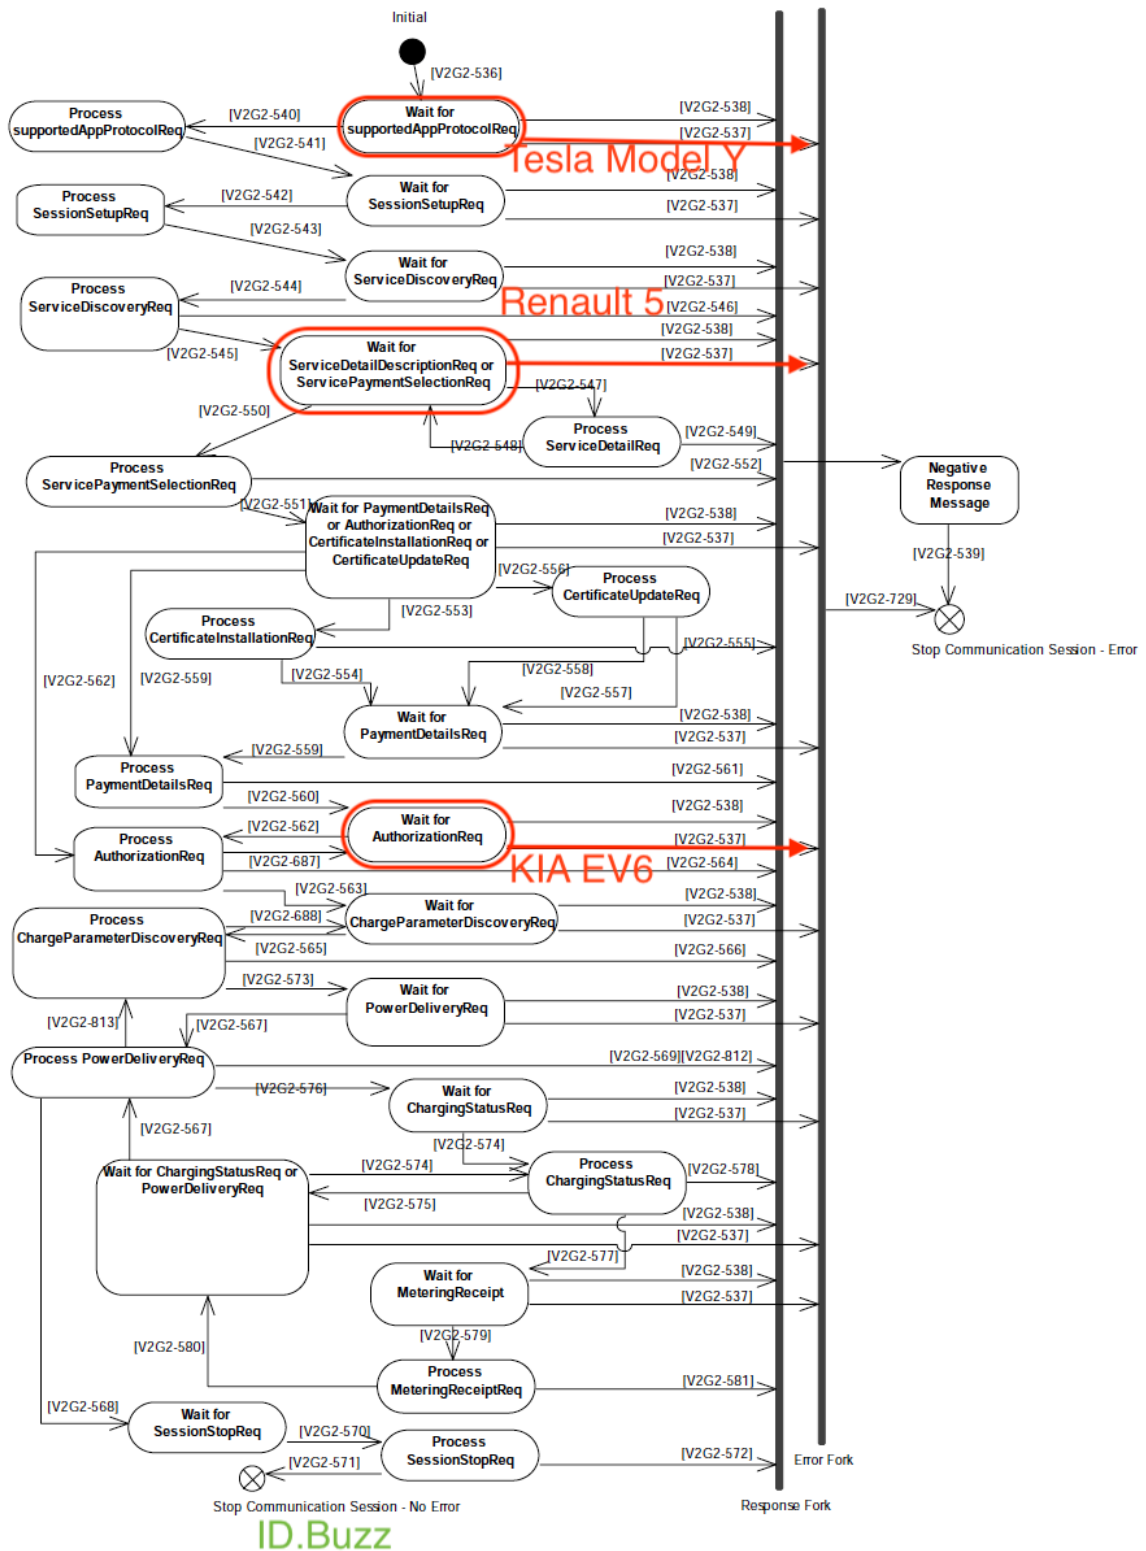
Initial

[V2G2-536]

Process supportedAppProtocolReq

[V2G2-540]

[V2G2-541]

Wait for supportedAppProtocolReq

[V2G2-538]

[V2G2-537]

Tesla Model Y

[V2G2-538]

Process SessionSetupReq

[V2G2-542]

Wait for SessionSetupReq

[V2G2-537]

[V2G2-543]

[V2G2-538]

Wait for ServiceDiscoveryReq

[V2G2-544]

[V2G2-537]

Process ServiceDiscoveryReq

Renault 5

[V2G2-546]

[V2G2-538]

[V2G2-545]

Wait for ServiceDetailDescriptionReq or ServicePaymentSelectionReq

[V2G2-537]

[V2G2-547]

[V2G2-550]

Process ServiceDetailReq

[V2G2-548]

[V2G2-549]

[V2G2-552]

Process ServicePaymentSelectionReq

Negative Response Message

[V2G2-551]

Wait for PaymentDetailsReq or AuthorizationReq or CertificateInstallationReq or CertificateUpdateReq

[V2G2-538]

[V2G2-537]

[V2G2-539]

[V2G2-556]

Process CertificateUpdateReq

[V2G2-729]

[V2G2-553]

Process CertificateInstallationReq

Stop Communication Session - Error

[V2G2-555]

[V2G2-562]

[V2G2-559]

[V2G2-554]

[V2G2-558]

[V2G2-557]

Wait for PaymentDetailsReq

[V2G2-538]

[V2G2-537]

[V2G2-559]

Process PaymentDetailsReq

[V2G2-561]

[V2G2-560]

[V2G2-538]

Wait for AuthorizationReq

[V2G2-562]

Process AuthorizationReq

[V2G2-537]

[V2G2-687]

KIA EV6

[V2G2-564]

[V2G2-563]

[V2G2-538]

Process ChargeParameterDiscoveryReq

[V2G2-688]

Wait for ChargeParameterDiscoveryReq

[V2G2-537]

[V2G2-565]

[V2G2-566]

[V2G2-573]

Wait for PowerDeliveryReq

[V2G2-538]

[V2G2-537]

[V2G2-813]

[V2G2-567]

Process PowerDeliveryReq

[V2G2-569][V2G2-812]

[V2G2-576]

Wait for ChargingStatusReq

[V2G2-538]

[V2G2-537]

[V2G2-567]

[V2G2-574]

Wait for ChargingStatusReq or PowerDeliveryReq

[V2G2-574]

Process ChargingStatusReq

[V2G2-578]

[V2G2-575]

[V2G2-538]

[V2G2-537]

[V2G2-577]

Wait for MeteringReceipt

[V2G2-538]

[V2G2-537]

[V2G2-579]

[V2G2-580]

Process MeteringReceiptReq

[V2G2-581]

[V2G2-568]

Wait for SessionStopReq

[V2G2-570]

Process SessionStopReq

[V2G2-572]

Error Fork

[V2G2-571]

Stop Communication Session - No Error

Response Fork

ID.Buzz